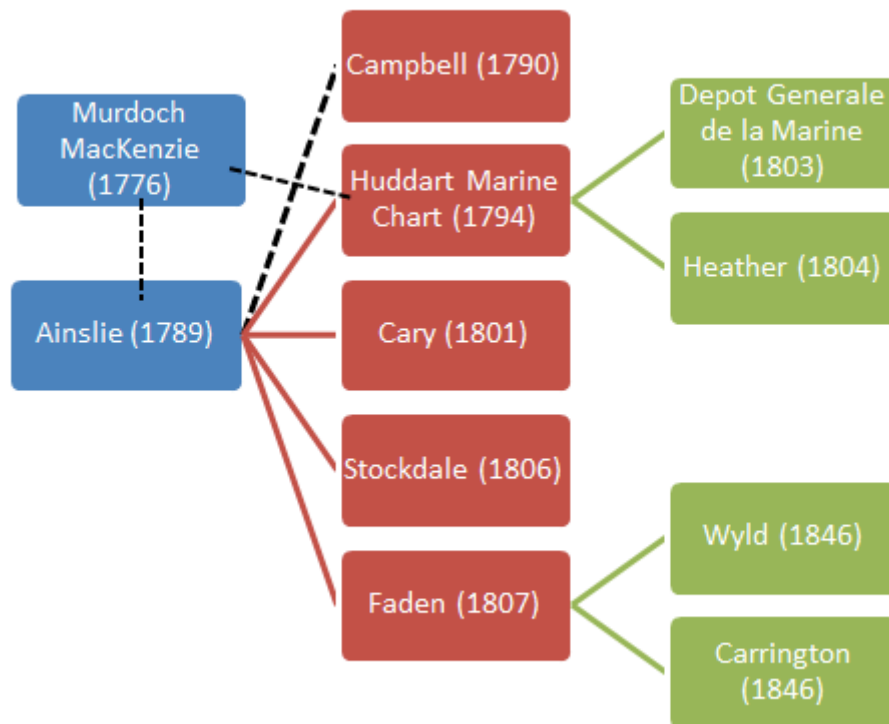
Murdoch MacKenzie (1776)

Ainslie (1789)

Campbell (1790)

Huddart Marine Chart (1794)

Cary (1801)

Stockdale (1806)

Faden (1807)

Depot Generale de la Marine (1803)

Heather (1804)

Wyld (1846)

Carrington (1846)